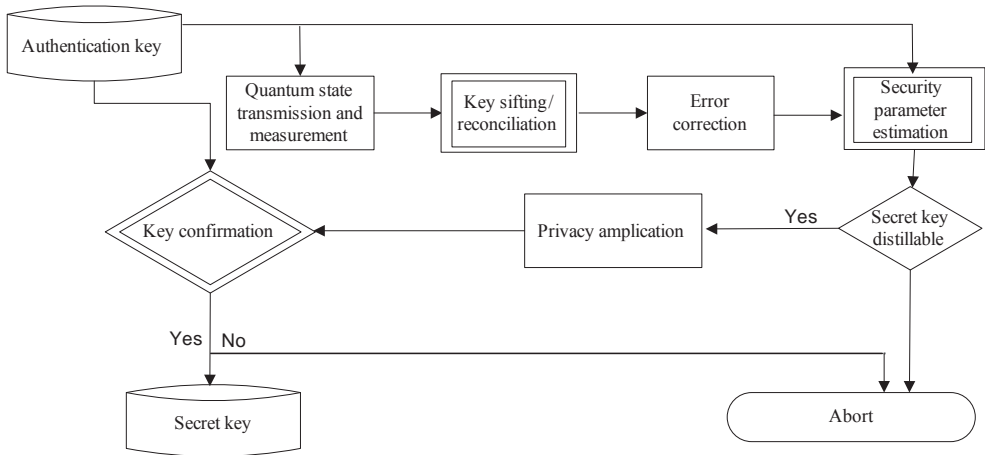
Authentication key

Quantum state transmission and measurement

Key sifting/ reconciliation

Error correction

Security parameter estimation

Secret key distillable

Yes

Privacy amplication

Key confirmation

Yes

No

Secret key

Abort